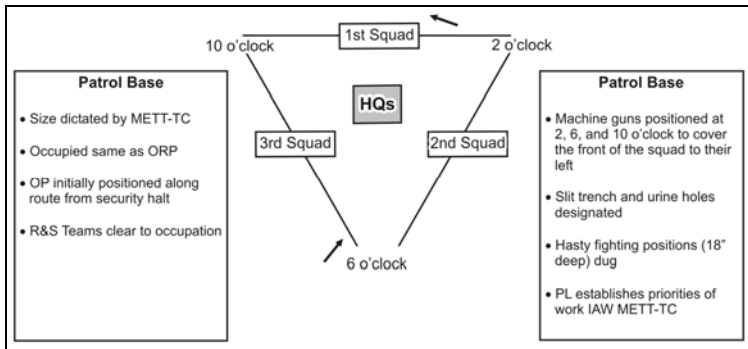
Patrol Base

• Size dictated by METT-TC

• Occupied same as ORP

• OP initially positioned along route from security halt

• R&S Teams clear to occupation

10 o'clock

1st Squad

2 o'clock

HQs

3rd Squad

2nd Squad

6 o'clock

Patrol Base

• Machine guns positioned at 2, 6, and 10 o'clock to cover the front of the squad to their left

• Slit trench and urine holes designated

• Hasty fighting positions (18" deep) dug

• PL establishes priorities of work IAW METT-TC